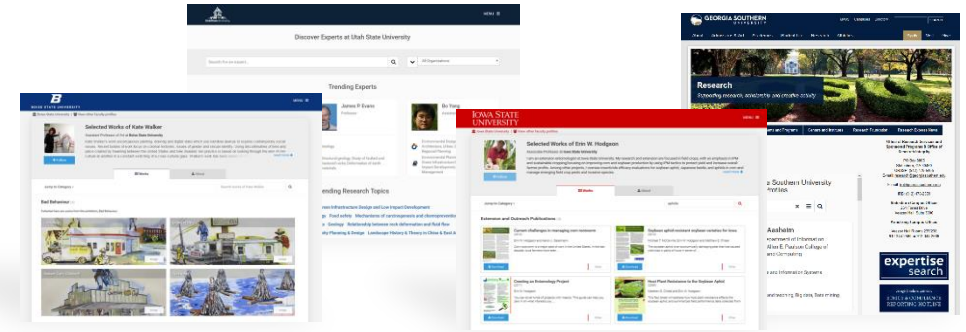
MENU

Discover Experts at Utah State University

Search for an expert...

All Organizations

Trending Experts

James P Evans

Professor

Bo Yang

Trending Research Topics

Infrastructure Design and Low Impact Development

Food safety Mechanisms of carcinogenesis and chemoprevention

Geology Relationship between rock deformation and fluid flow

Landscape History & Theory in China & East Asia

BOISE STATE UNIVERSITY

MENU

Selected Works of Kate Walker

Follow

Works

About

Bad Behavior

IOWA STATE UNIVERSITY

Selected Works of Erin W. Hodgson

Follow

Works

About

Extension and Outreach Publications

Current challenges in managing corn rootworm

Soybean aphid-resistant soybean varieties for Iowa

Creating an Entomology Project

Host Plant Resistance to the Soybean Aphid

GEORGIA SOUTHERN UNIVERSITY

Research

Expanding minds, enriching lives

a Southern University

Aasheim

expertise search